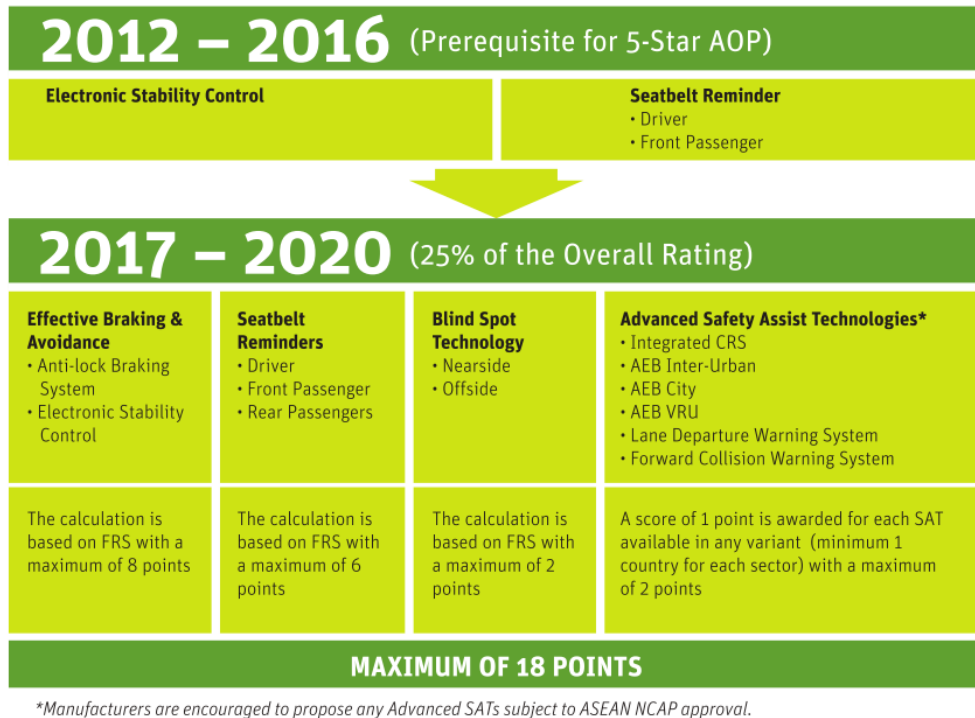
2012 – 2016 (Prerequisite for 5-Star AOP)

Electronic Stability Control

Seatbelt Reminder
• Driver
• Front Passenger

2017 – 2020 (25% of the Overall Rating)

Effective Braking & Avoidance
• Anti-lock Braking System
• Electronic Stability Control

Seatbelt Reminders
• Driver
• Front Passenger
• Rear Passengers

Blind Spot Technology
• Nearside
• Offside

Advanced Safety Assist Technologies*
• Integrated CRS
• AEB Inter-Urban
• AEB City
• AEB VRU
• Lane Departure Warning System
• Forward Collision Warning System

The calculation is based on FRS with a maximum of 8 points

The calculation is based on FRS with a maximum of 6 points

The calculation is based on FRS with a maximum of 2 points

A score of 1 point is awarded for each SAT available in any variant (minimum 1 country for each sector) with a maximum of 2 points

MAXIMUM OF 18 POINTS

*Manufacturers are encouraged to propose any Advanced SATs subject to ASEAN NCAP approval.